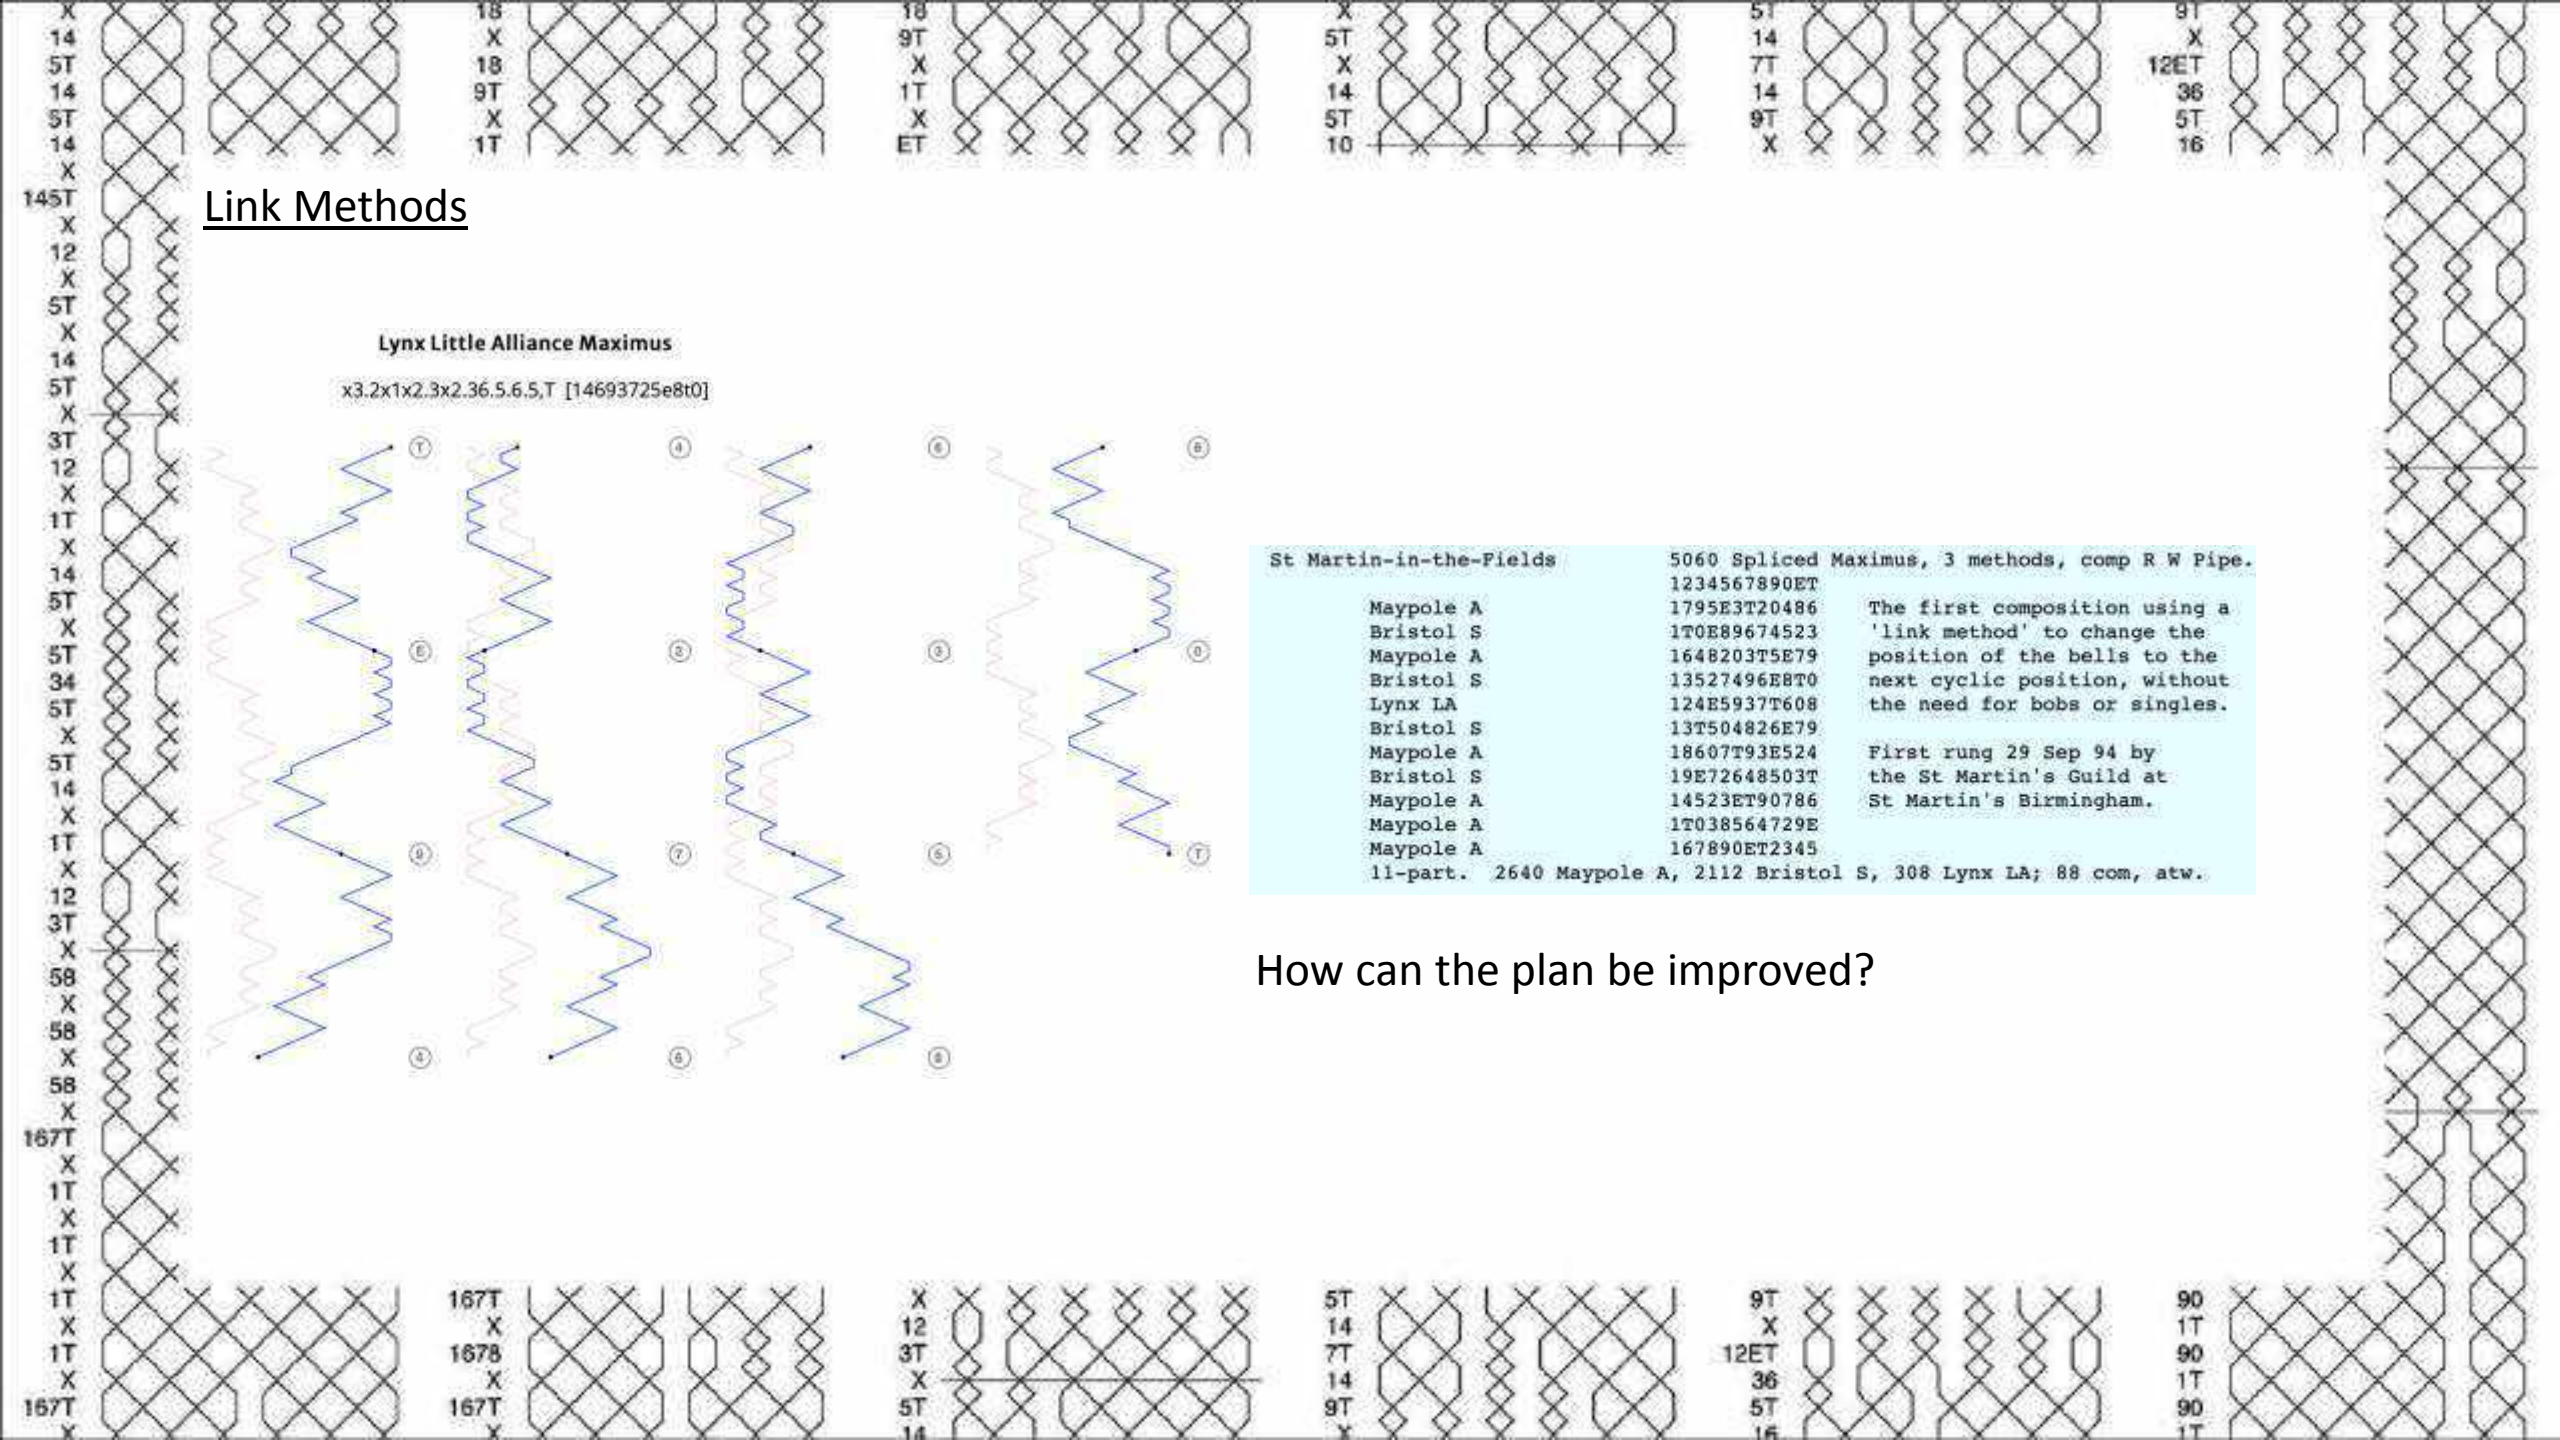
Link Methods

Lynx Little Alliance Maximus

x3.2x1x2.3x2.36.5.6.5,T [14693725e8t0]

St Martin-in-the-Fields 5060 Spliced Maximus, 3 methods, comp R W Pipe.
1234567890ET
Maypole A 1795E3T20486 The first composition using a
Bristol S 1T0E89674523 'link method' to change the
Maypole A 1648203T5E79 position of the bells to the
Bristol S 13527496E8T0 next cyclic position, without
Lynx LA 124E5937T608 the need for bobs or singles.
Bristol S 13T504826E79
Maypole A 18607T93E524 First rung 29 Sep 94 by
Bristol S 19E72648503T the St Martin's Guild at
Maypole A 14523ET90786 St Martin's Birmingham.
Maypole A 1T038564729E
Maypole A 167890ET2345
11-part. 2640 Maypole A, 2112 Bristol S, 308 Lynx LA; 88 com, atw.

How can the plan be improved?